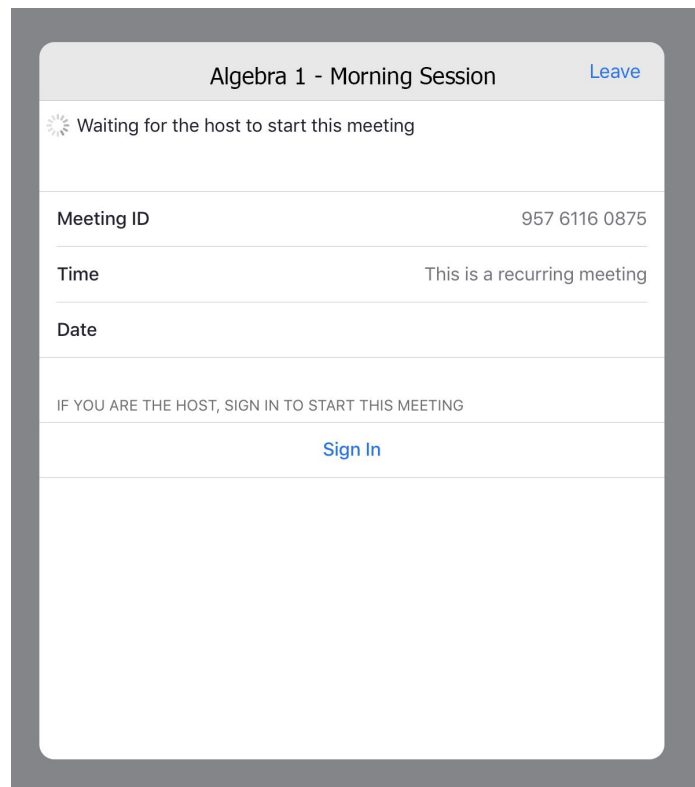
Algebra 1 - Morning Session

Leave

Waiting for the host to start this meeting

Meeting ID 957 6116 0875

Time This is a recurring meeting

Date

IF YOU ARE THE HOST, SIGN IN TO START THIS MEETING

Sign In